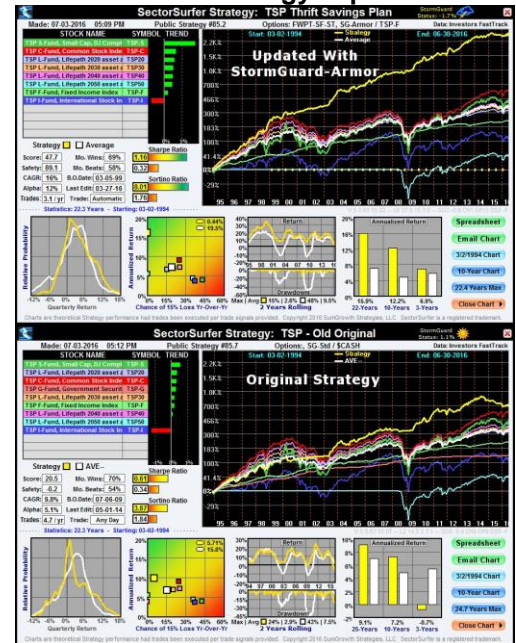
SectorSurfer Strategy: TSP Thrift Savings Plan

Made: 07-03-2016 05:09 PM Public Strategy #85.2 Options: FWPT-SF-ST, SG-Armor / TSP-F

Data: Investors FastTrack

Start: 03-02-1994 Strategy Average End: 06-30-2016

| STOCK NAME | SYMBOL | TREND |
|---|---|---|
| TSP S-Fund, Small Cap, DJ Compl | TSP-S | |
| TSP C-Fund, Common Stock Inde | TSP-C | |
| TSP L-Fund, Lifepath 2020 asset a | TSP20 | |
| TSP L-Fund, Lifepath 2030 asset a | TSP30 | |
| TSP L-Fund, Lifepath 2040 asset a | TSP40 | |
| TSP L-Fund, Lifepath 2050 asset a | TSP50 | |
| TSP F-Fund, Fixed Income Index | TSP-F | |
| TSP I-Fund, International Stock In | TSP-I | |

Updated With StormGuard-Armor

Strategy Average

Score: 47.7 Mo. Wins: 69%
Safety: 89.1 Mo. Beats: 58%
CAGR: 16% B.O.Date: 03-05-99
Alpha: 12% Last Edit: 03-27-16
Trades: 3.1 / yr Trade: Automatic

Sharpe Ratio 1.16 0.37
Sortino Ratio 0.01 1.76

Statistics: 22.3 Years - Starting: 03-02-1994

Relative Probability
Quarterly Return

Annualized Return
Chance of 15% Loss Yr-Over-Yr
Max | Avg 15% | 2.6% 48% | 9.0%

Return
Drawdown
2 Years Rolling

Annualized Return
15.9% 22-Years 12.2% 10-Years 8.8% 3-Years

Spreadsheet
Email Chart
3/2/1994 Chart
10-Year Chart
22.4 Years Max
Close Chart

Charts are theoretical Strategy performance had trades been executed per trade signals provided. Copyright 2016 SumGrowth Strategies, LLC. SectorSurfer is a registered trademark.

SectorSurfer Strategy: TSP - Old Original

Made: 07-03-2016 05:12 PM Public Strategy #85.7 Options: 5G-Std / $CASH

Start: 03-02-1994 Strategy AVE End: 06-30-2016

| STOCK NAME | SYMBOL | TREND |
|---|---|---|
| TSP S-Fund, Small Cap, DJ Compl | TSP-S | |
| TSP L-Fund, Lifepath 2020 asset a | TSP20 | |
| TSP C-Fund, Common Stock Inde | TSP-C | |
| TSP G-Fund, Government Securit | TSP-G | |
| TSP F-Fund, Fixed Income Index | TSP-F | |
| TSP L-Fund, Lifepath 2030 asset a | TSP30 | |
| TSP L-Fund, Lifepath 2040 asset a | TSP40 | |
| TSP L-Fund, Lifepath 2050 asset a | TSP50 | |
| TSP I-Fund, International Stock In | TSP-I | |

Original Strategy

Strategy AVE

Score: 20.5 Mo. Wins: 70%
Safety: -8.2 Mo. Beats: 54%
CAGR: 9.8% B.O.Date: 07-06-09
Alpha: 5.1% Last Edit: 05-01-14
Trades: 4.7 / yr Trade: Any Day

Sharpe Ratio 0.61 0.36
Sortino Ratio 3.67 1.84

Statistics: 22.3 Years - Starting: 03-02-1994

Max | Avg 24% | 2.9% 43% | 7.5%

9.1% 25-Years 7.2% 10-Years -0.7% 3-Years

Spreadsheet
Email Chart
3/2/1994 Chart
10-Year Chart
24.7 Years Max
Close Chart

Charts are theoretical Strategy performance had trades been executed per trade signals provided. Copyright 2016 SumGrowth Strategies, LLC. SectorSurfer is a registered trademark.